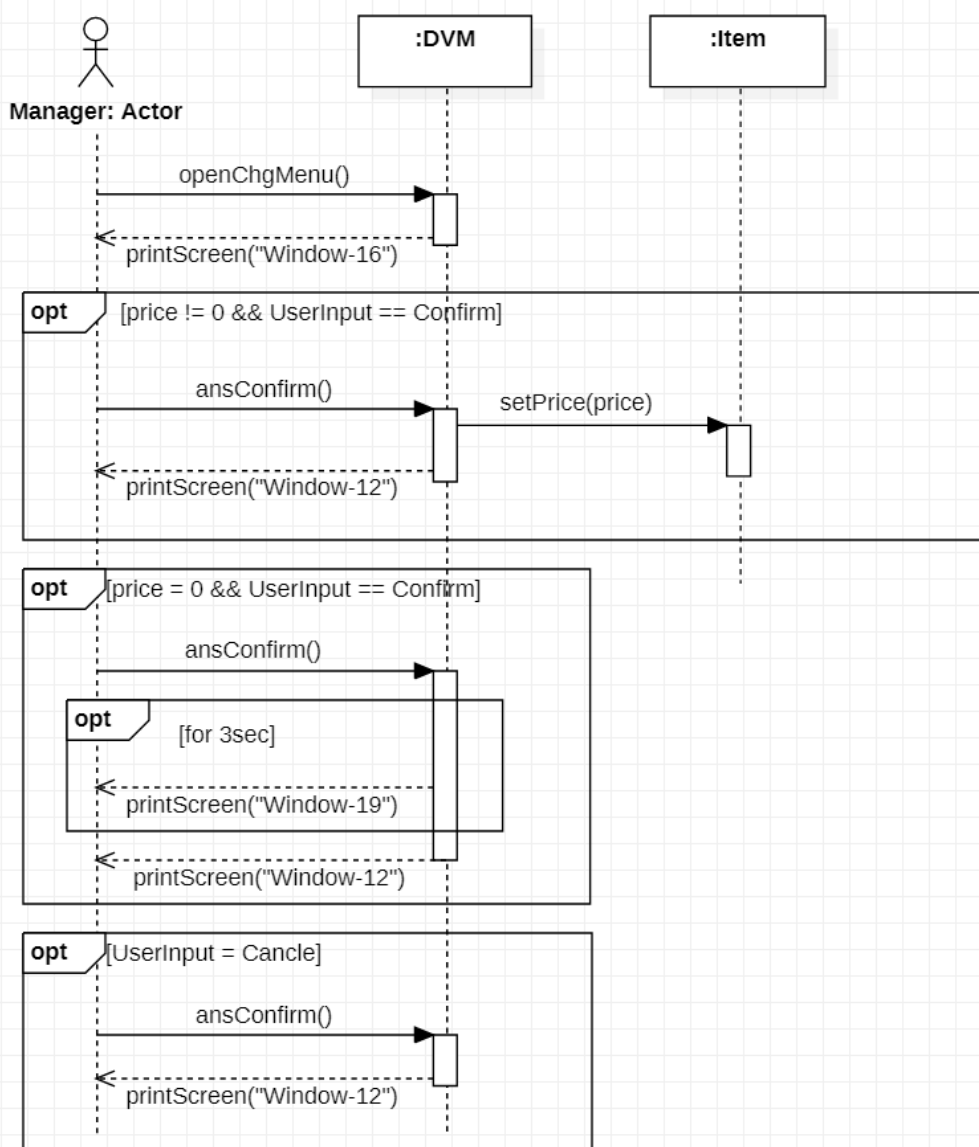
Manager: Actor

:DVM

:Item

openChgMenu()

printScreen("Window-16")

opt [price != 0 && UserInput == Confirm]

ansConfirm()

setPrice(price)

printScreen("Window-12")

opt [price = 0 && UserInput == Confirm]

ansConfirm()

opt [for 3sec]

printScreen("Window-19")

printScreen("Window-12")

opt [UserInput = Cancle]

ansConfirm()

printScreen("Window-12")